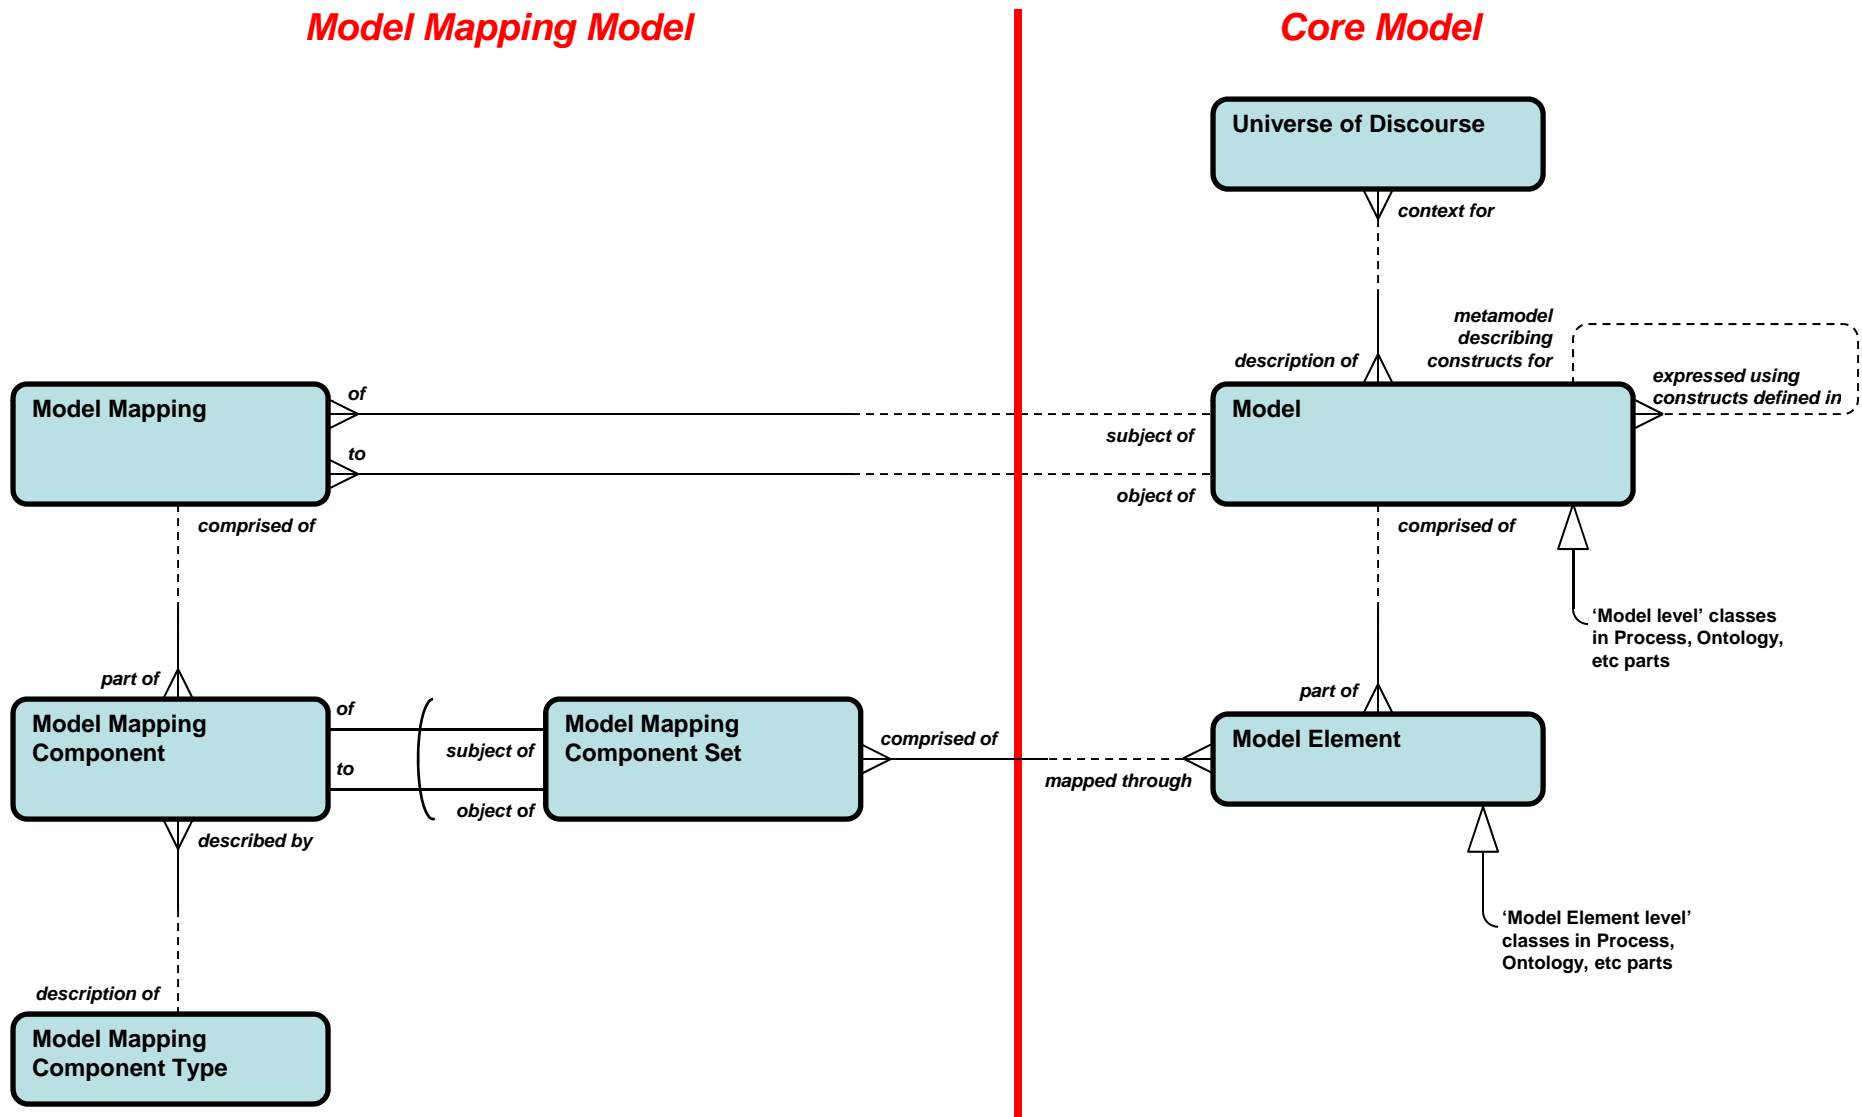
Model Mapping Model

Core Model

Universe of Discourse

context for

metamodel describing constructs for

description of

expressed using constructs defined in

Model Mapping

of

to

Model

subject of

object of

comprised of

comprised of

'Model level' classes in Process, Ontology, etc parts

part of

part of

Model Mapping Component

of

to

subject of

object of

Model Mapping Component Set

comprised of

mapped through

Model Element

described by

'Model Element level' classes in Process, Ontology, etc parts

description of

Model Mapping Component Type